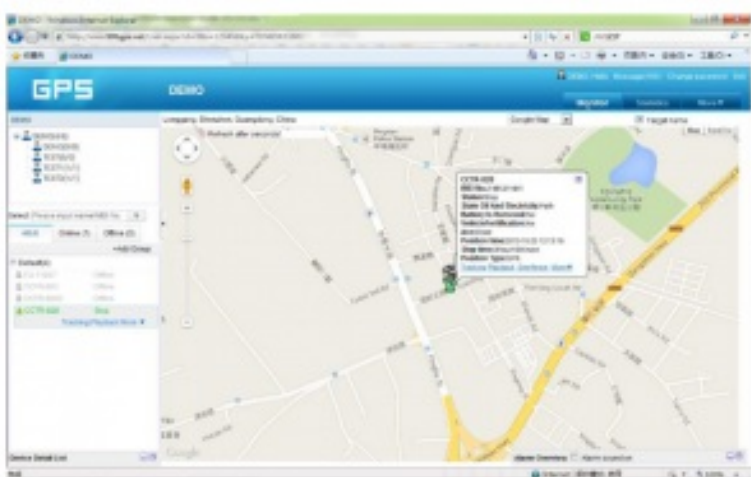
GPS

DEMO

Company: Shenzhen, Guangdong, China

Google Map

Refresh after seconds

Target name

Map

Satellite

Select

All

Online

Offline

+Add Group

Default

Offline

Offline

Offline

Stop

Tracking Playback More

CCTR-620

Device Detail List

Alarm Overview

Alarm sound

Google